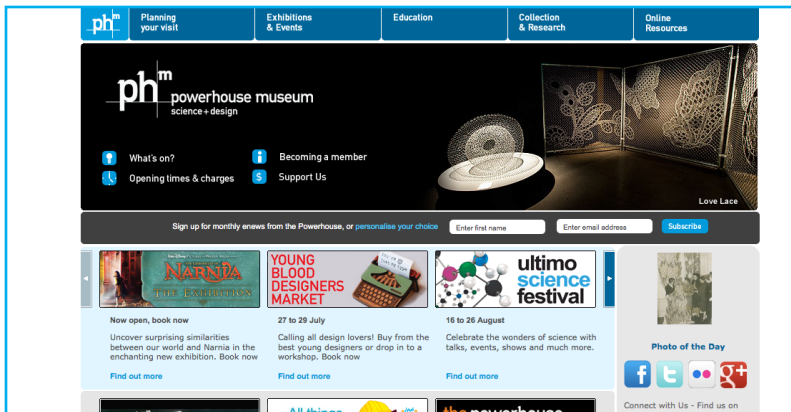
phm

Planning your visit

Exhibitions & Events

Education

Collection & Research

Online Resources

phm powerhouse museum science + design

What's on?

Opening times & charges

Becoming a member

Support Us

Love Lace

Sign up for monthly enews from the Powerhouse, or personalise your choice

Enter first name

Enter email address

Subscribe

NARNIA THE EXHIBITION

YOUNG BLOOD DESIGNERS MARKET

ultimo science festival

Now open, book now

Uncover surprising similarities between our world and Narnia in the enchanting new exhibition. Book now

Find out more

27 to 29 July

Calling all design lovers! Buy from the best young designers or drop in to a workshop. Book now

Find out more

16 to 26 August

Celebrate the wonders of science with talks, events, shows and much more.

Find out more

Photo of the Day

Connect with Us - Find us on

All things

the powerhouse